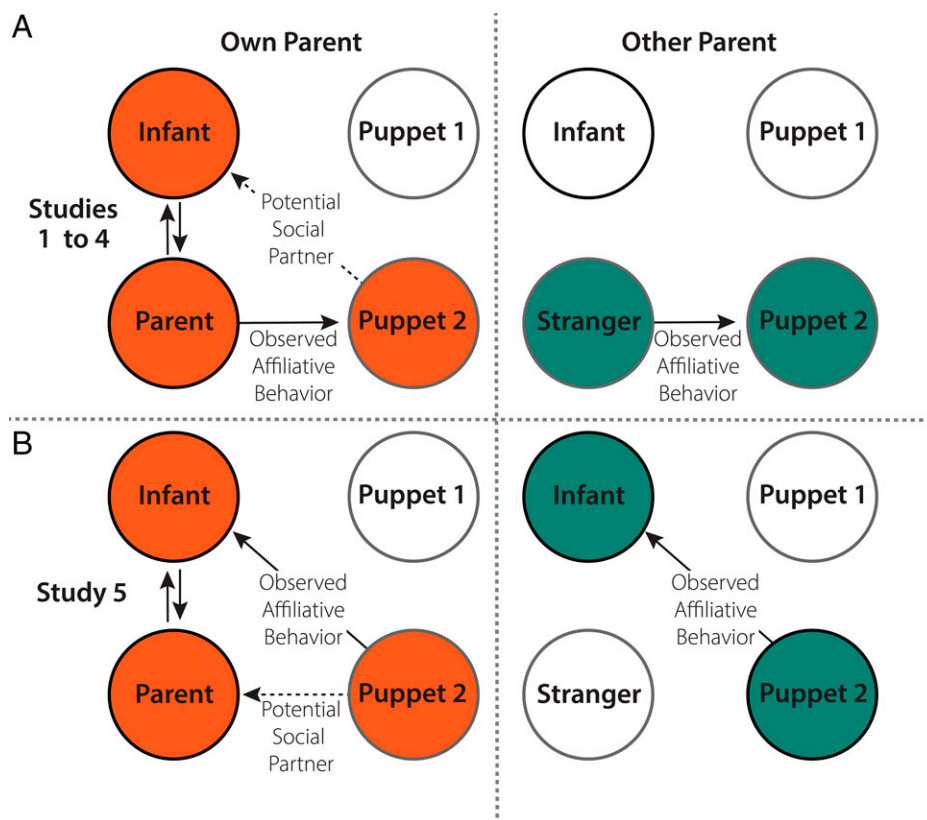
A

Own Parent

Other Parent

Infant

Puppet 1

Infant

Puppet 1

Studies 1 to 4

Potential Social Partner

Parent

Observed Affiliative Behavior

Puppet 2

Stranger

Observed Affiliative Behavior

Puppet 2

B

Infant

Puppet 1

Infant

Puppet 1

Study 5

Observed Affiliative Behavior

Observed Affiliative Behavior

Parent

Potential Social Partner

Puppet 2

Stranger

Puppet 2